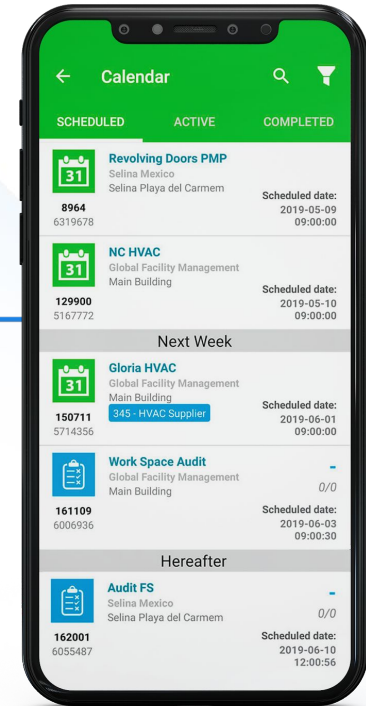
Calendar

SCHEDULED ACTIVE COMPLETED

31
Revolving Doors PMP
Selina Mexico
Selina Playa del Carmem
8964
6319678
Scheduled date:
2019-05-09
09:00:00

31
NC HVAC
Global Facility Management
Main Building
129900
5167772
Scheduled date:
2019-05-10
09:00:00

Next Week

31
Gloria HVAC
Global Facility Management
Main Building
345 - HVAC Supplier
150711
5714356
Scheduled date:
2019-06-01
09:00:00

Work Space Audit
Global Facility Management
Main Building
-
0/0
161109
6006936
Scheduled date:
2019-06-03
09:00:30

Hereafter

Audit FS
Selina Mexico
Selina Playa del Carmem
-
0/0
162001
6055487
Scheduled date:
2019-06-10
12:00:56